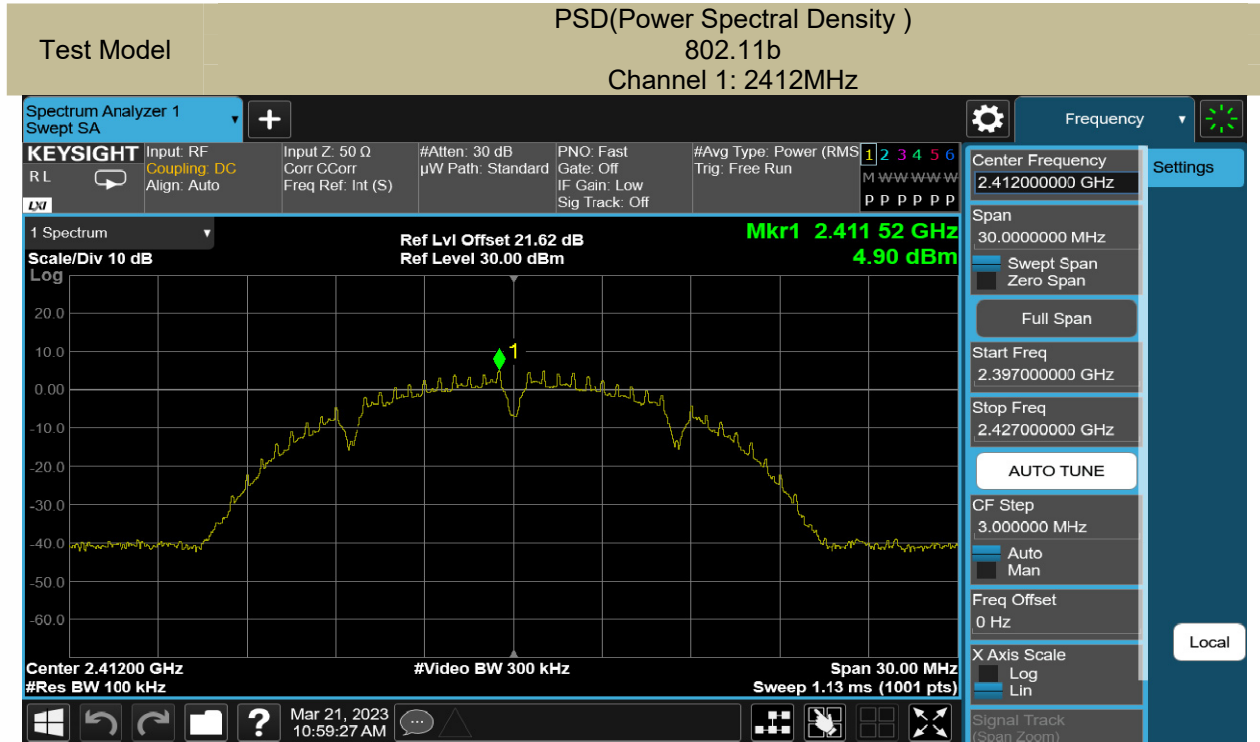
| Test Model | PSD(Power Spectral Density ) 802.11b Channel 1: 2412MHz |
|---|---|

Spectrum Analyzer 1
Swept SA

Frequency

KEYSIGHT
RL
LXI

Input: RF
Coupling: DC
Align: Auto

Input Z: 50 Ω
Corr CCorr
Freq Ref: Int (S)

#Atten: 30 dB
µW Path: Standard

PNO: Fast
Gate: Off
IF Gain: Low
Sig Track: Off

#Avg Type: Power (RMS)
Trig: Free Run

1 2 3 4 5 6
M WWWWW
P P P P P P

1 Spectrum

Scale/Div 10 dB
Log

Ref Lvl Offset 21.62 dB
Ref Level 30.00 dBm

Mkr1 2.411 52 GHz
4.90 dBm

20.0
10.0
0.00
-10.0
-20.0
-30.0
-40.0
-50.0
-60.0

1

Center 2.41200 GHz
#Res BW 100 kHz

#Video BW 300 kHz

Span 30.00 MHz
Sweep 1.13 ms (1001 pts)

Center Frequency
2.412000000 GHz

Settings

Span
30.0000000 MHz
Swept Span
Zero Span

Full Span

Start Freq
2.397000000 GHz

Stop Freq
2.427000000 GHz

AUTO TUNE

CF Step
3.000000 MHz
Auto
Man

Freq Offset
0 Hz

Local

X Axis Scale
Log
Lin

Signal Track
(Span Zoom)

Mar 21, 2023
10:59:27 AM